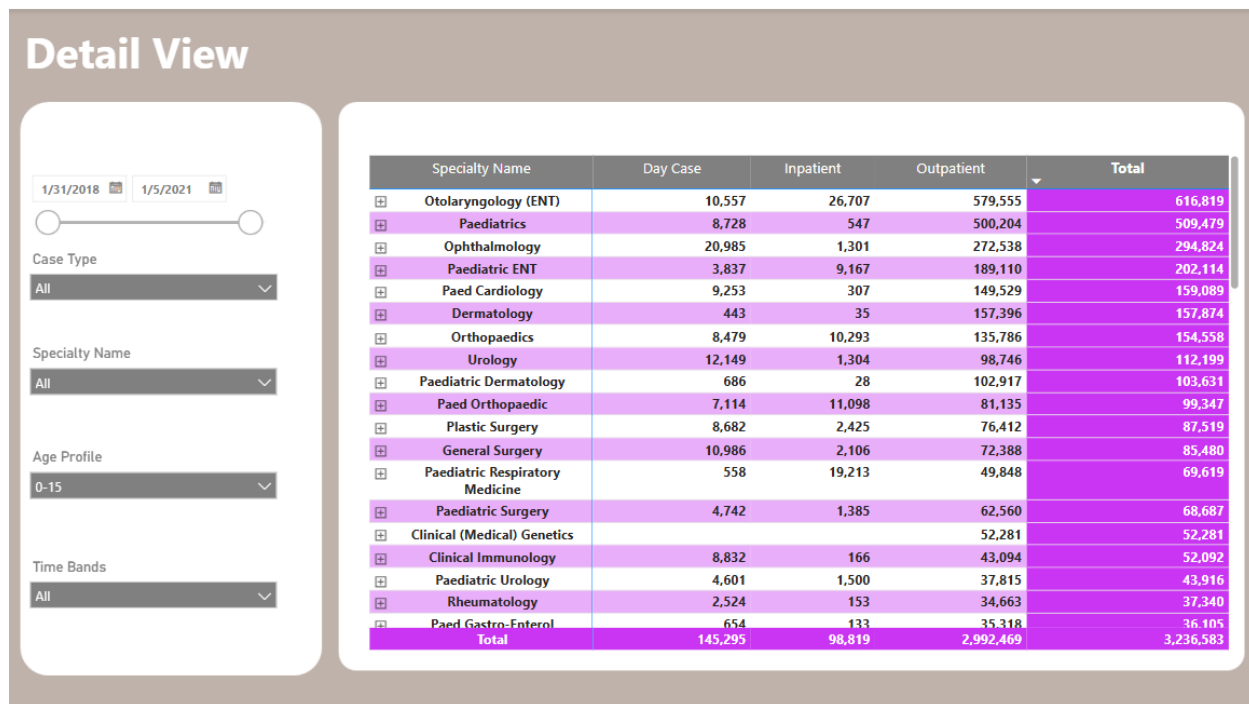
Detail View

1/31/2018
1/5/2021

Case Type
All

Specialty Name
All

Age Profile
0-15

Time Bands
All

| Specialty Name | Day Case | Inpatient | Outpatient | Total |
|---|---|---|---|---|
| Otolaryngology (ENT) | 10,557 | 26,707 | 579,555 | 616,819 |
| Paediatrics | 8,728 | 547 | 500,204 | 509,479 |
| Ophthalmology | 20,985 | 1,301 | 272,538 | 294,824 |
| Paediatric ENT | 3,837 | 9,167 | 189,110 | 202,114 |
| Paed Cardiology | 9,253 | 307 | 149,529 | 159,089 |
| Dermatology | 443 | 35 | 157,396 | 157,874 |
| Orthopaedics | 8,479 | 10,293 | 135,786 | 154,558 |
| Urology | 12,149 | 1,304 | 98,746 | 112,199 |
| Paediatric Dermatology | 686 | 28 | 102,917 | 103,631 |
| Paed Orthopaedic | 7,114 | 11,098 | 81,135 | 99,347 |
| Plastic Surgery | 8,682 | 2,425 | 76,412 | 87,519 |
| General Surgery | 10,986 | 2,106 | 72,388 | 85,480 |
| Paediatric Respiratory Medicine | 558 | 19,213 | 49,848 | 69,619 |
| Paediatric Surgery | 4,742 | 1,385 | 62,560 | 68,687 |
| Clinical (Medical) Genetics | | | 52,281 | 52,281 |
| Clinical Immunology | 8,832 | 166 | 43,094 | 52,092 |
| Paediatric Urology | 4,601 | 1,500 | 37,815 | 43,916 |
| Rheumatology | 2,524 | 153 | 34,663 | 37,340 |
| Paed Gastro-Enterol | 654 | 133 | 35,318 | 36,105 |
| Total | 145,295 | 98,819 | 2,992,469 | 3,236,583 |